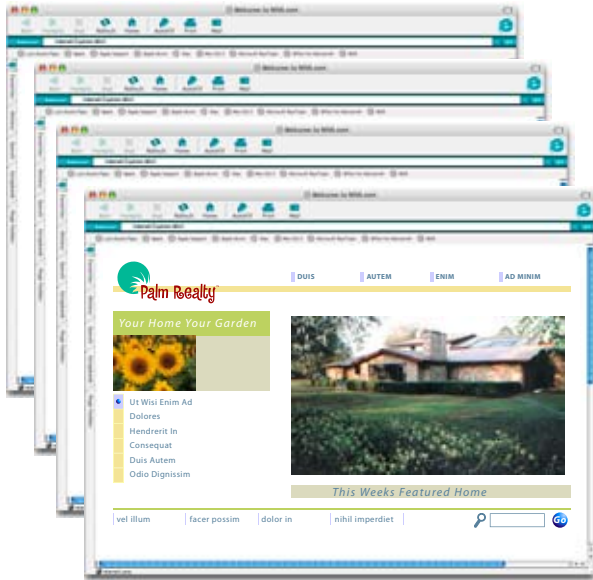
Welcome to MSN.com

Back Forward Stop Refresh Home AutoFill Print Mail

Palm Realty

DUIS AUTEM ENIM AD MINIM

Your Home Your Garden

Ut Wisi Enim Ad
Dolores
Hendrerit In
Consequat
Duis Autem
Odio Dignissim

This Weeks Featured Home

vel illum facer possim dolor in nihil imperdiet

Go